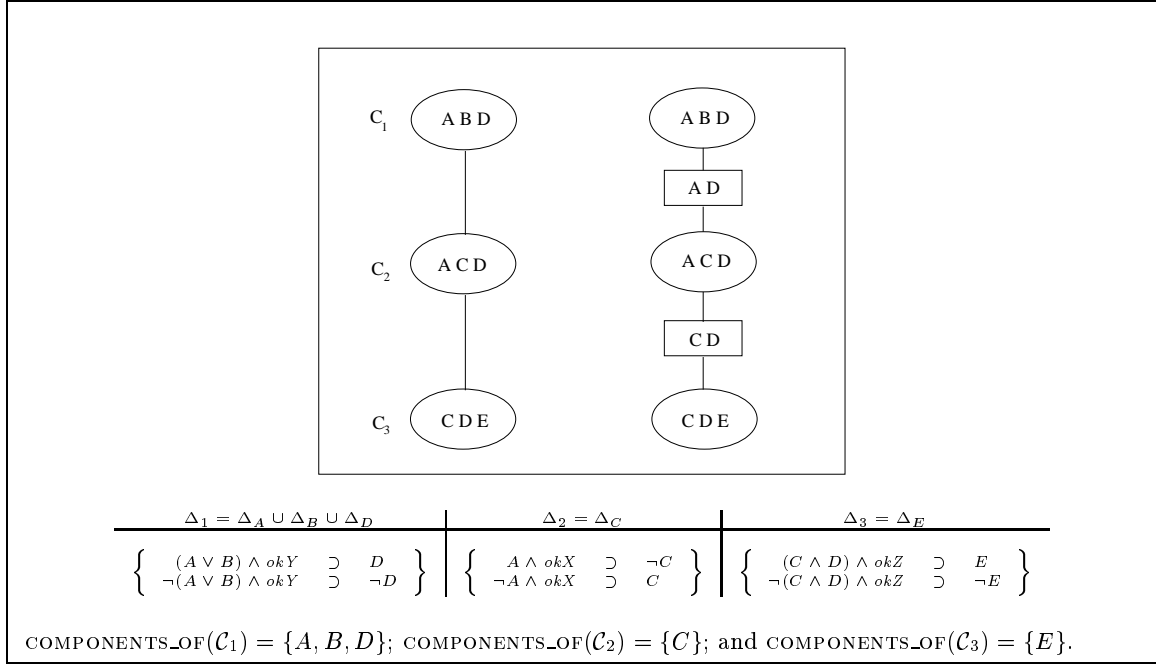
$C_1$ A B D

$C_2$ A C D

$C_3$ C D E

A B D

A D

A C D

C D

C D E

| $\Delta_1 = \Delta_A \cup \Delta_B \cup \Delta_D$ | $\Delta_2 = \Delta_C$ | $\Delta_3 = \Delta_E$ |
|---|---|---|
| $\left\{ \begin{array}{lcl} (A \vee B) \wedge okY & \supset & D \\ \neg(A \vee B) \wedge okY & \supset & \neg D \end{array} \right\}$ | $\left\{ \begin{array}{lcl} A \wedge okX & \supset & \neg C \\ \neg A \wedge okX & \supset & C \end{array} \right\}$ | $\left\{ \begin{array}{lcl} (C \wedge D) \wedge okZ & \supset & E \\ \neg(C \wedge D) \wedge okZ & \supset & \neg E \end{array} \right\}$ |

COMPONENTS_OF($\mathcal{C}_1$) $= \{A, B, D\}$; COMPONENTS_OF($\mathcal{C}_2$) $= \{C\}$; and COMPONENTS_OF($\mathcal{C}_3$) $= \{E\}$.